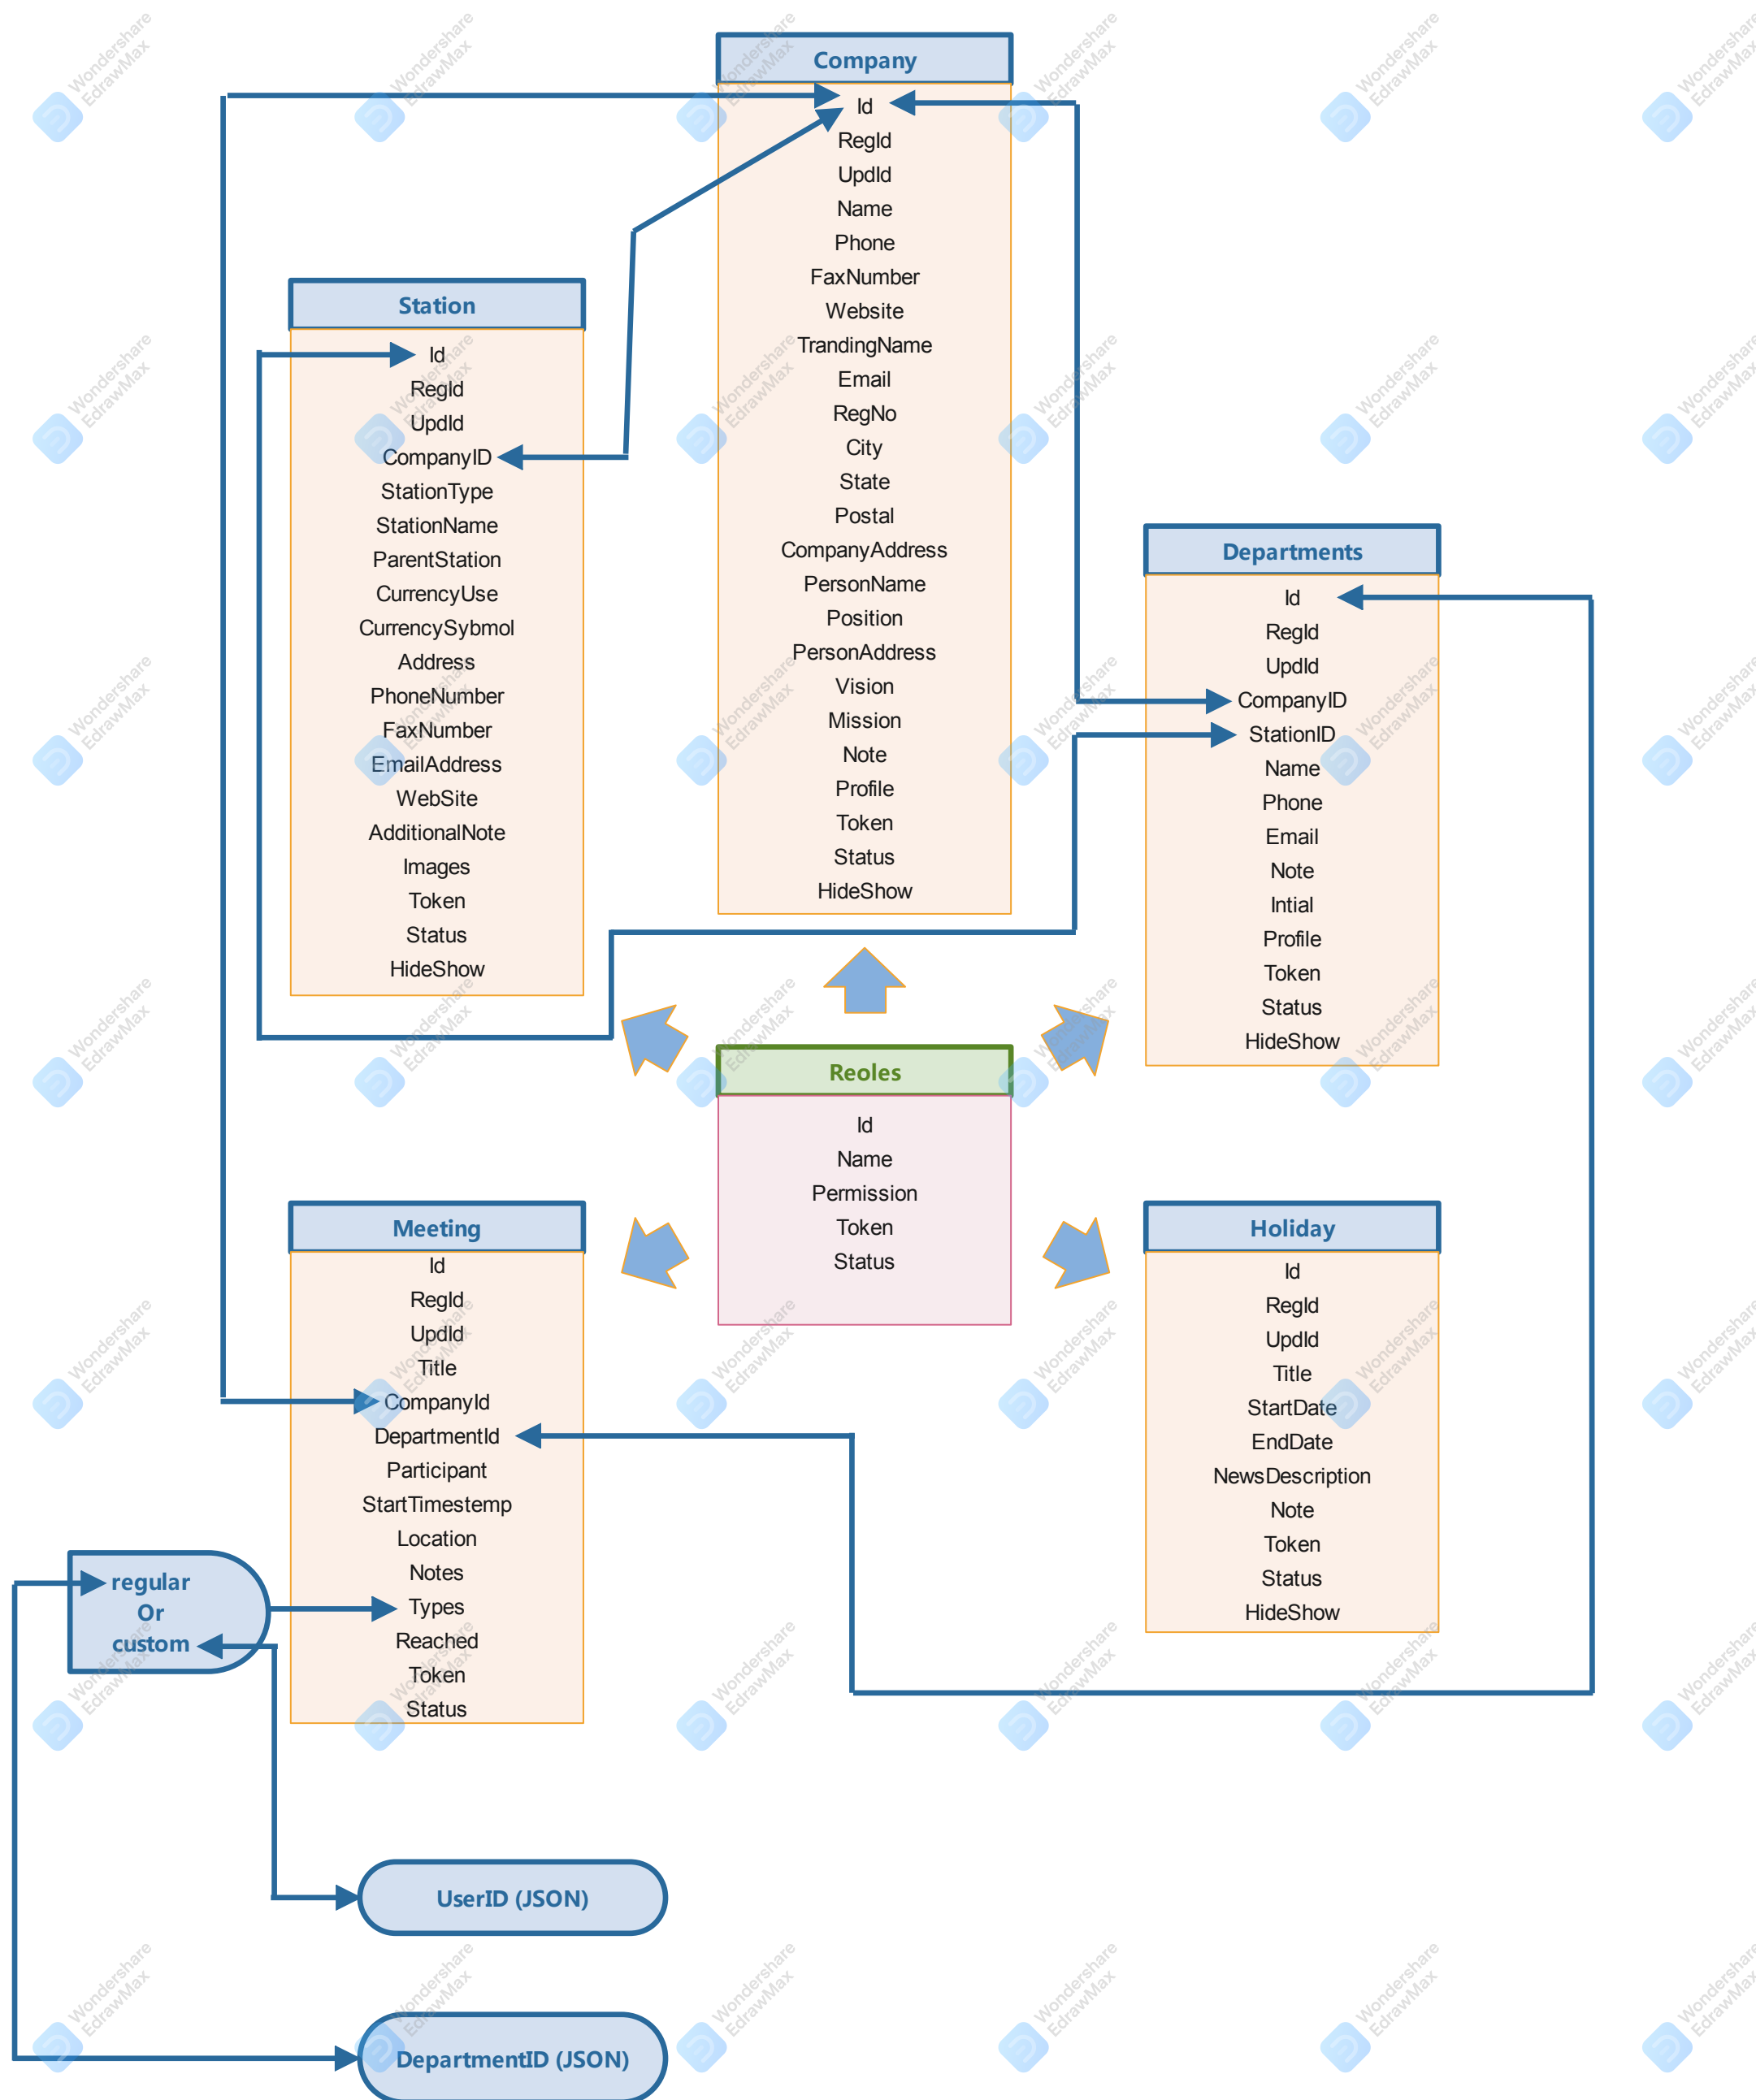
Company
Id
RegId
UpdId
Name
Phone
FaxNumber
Website
TrandingName
Email
RegNo
City
State
Postal
CompanyAddress
PersonName
Position
PersonAddress
Vision
Mission
Note
Profile
Token
Status
HideShow

Station
Id
RegId
UpdId
CompanyID
StationType
StationName
ParentStation
CurrencyUse
CurrencySybmol
Address
PhoneNumber
FaxNumber
EmailAddress
WebSite
AdditionalNote
Images
Token
Status
HideShow

Departments
Id
RegId
UpdId
CompanyID
StationID
Name
Phone
Email
Note
Intial
Profile
Token
Status
HideShow

Reoles
Id
Name
Permission
Token
Status

Meeting
Id
RegId
UpdId
Title
CompanyId
DepartmentId
Participant
StartTimestemp
Location
Notes
Types
Reached
Token
Status

Holiday
Id
RegId
UpdId
Title
StartDate
EndDate
NewsDescription
Note
Token
Status
HideShow

regular
Or
custom

UserID (JSON)

DepartmentID (JSON)

Wondershare EdrawMax